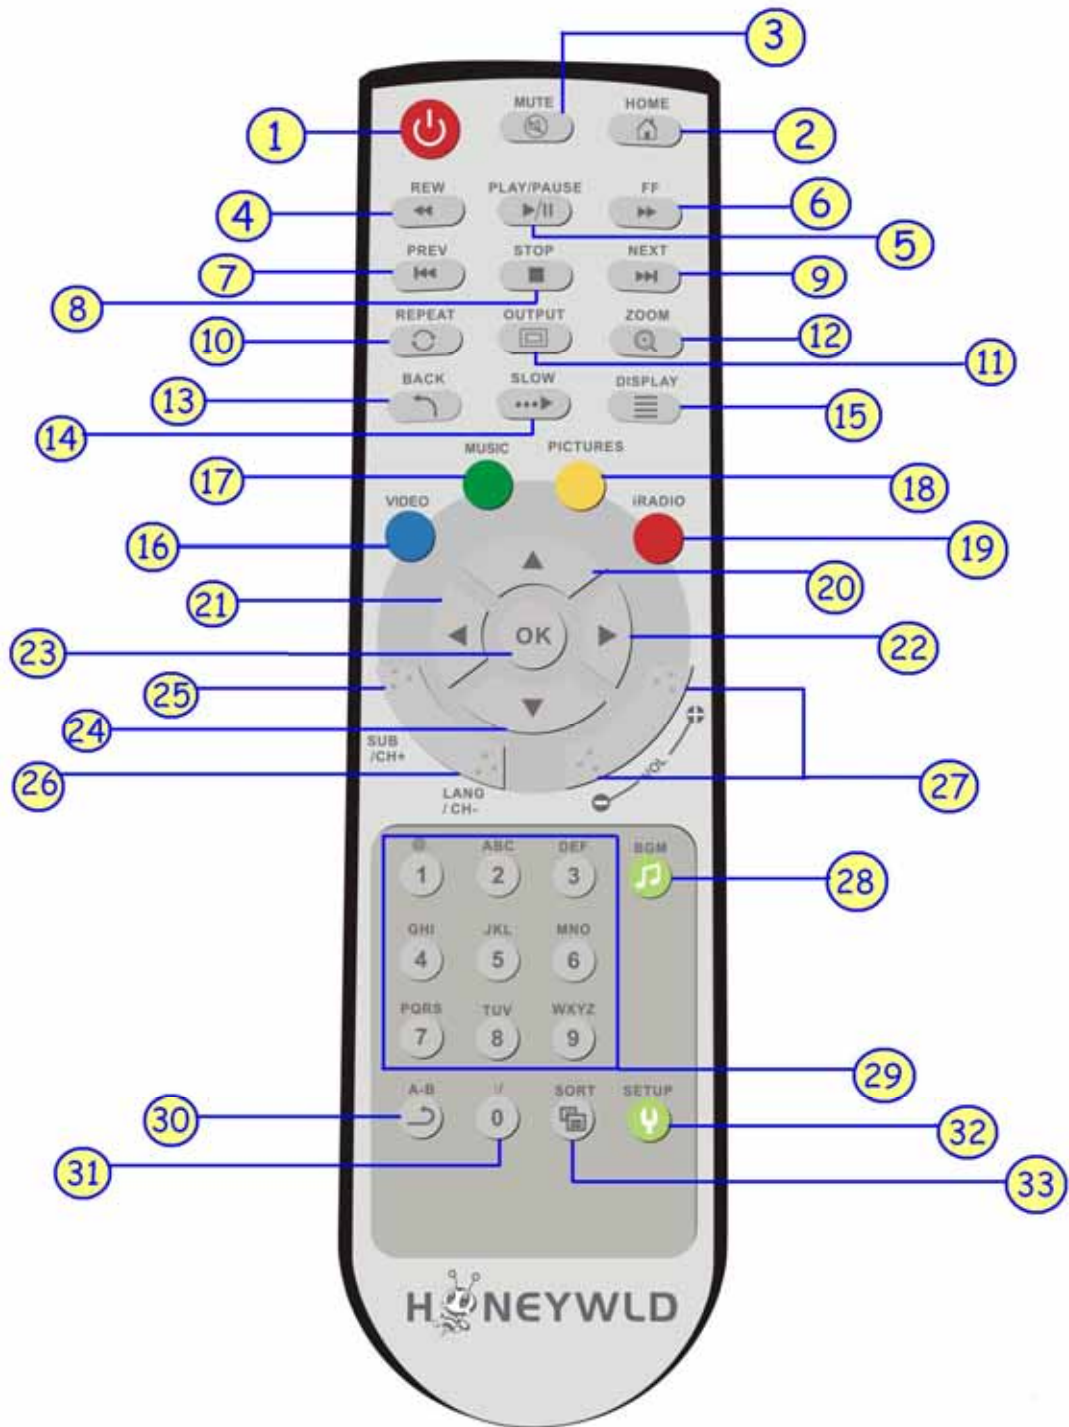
3
MUTE
HOME
1
2
REW
PLAY/PAUSE
FF
4
6
5
PREV
STOP
NEXT
7
9
8
REPEAT
OUTPUT
ZOOM
10
12
11
BACK
SLOW
DISPLAY
13
15
14
MUSIC
PICTURES
17
18
VIDEO
iRADIO
16
19
20
21
OK
23
22
25
24
SUB /CH+
VOL
26
27
LANG / CH-
ABC
DEF
BGM
1
2
3
28
GHI
JKL
MNO
4
5
6
PQRS
TUV
WXYZ
7
8
9
29
A-B
/
SORT
SETUP
30
0
32
31
33
HONEYWLD